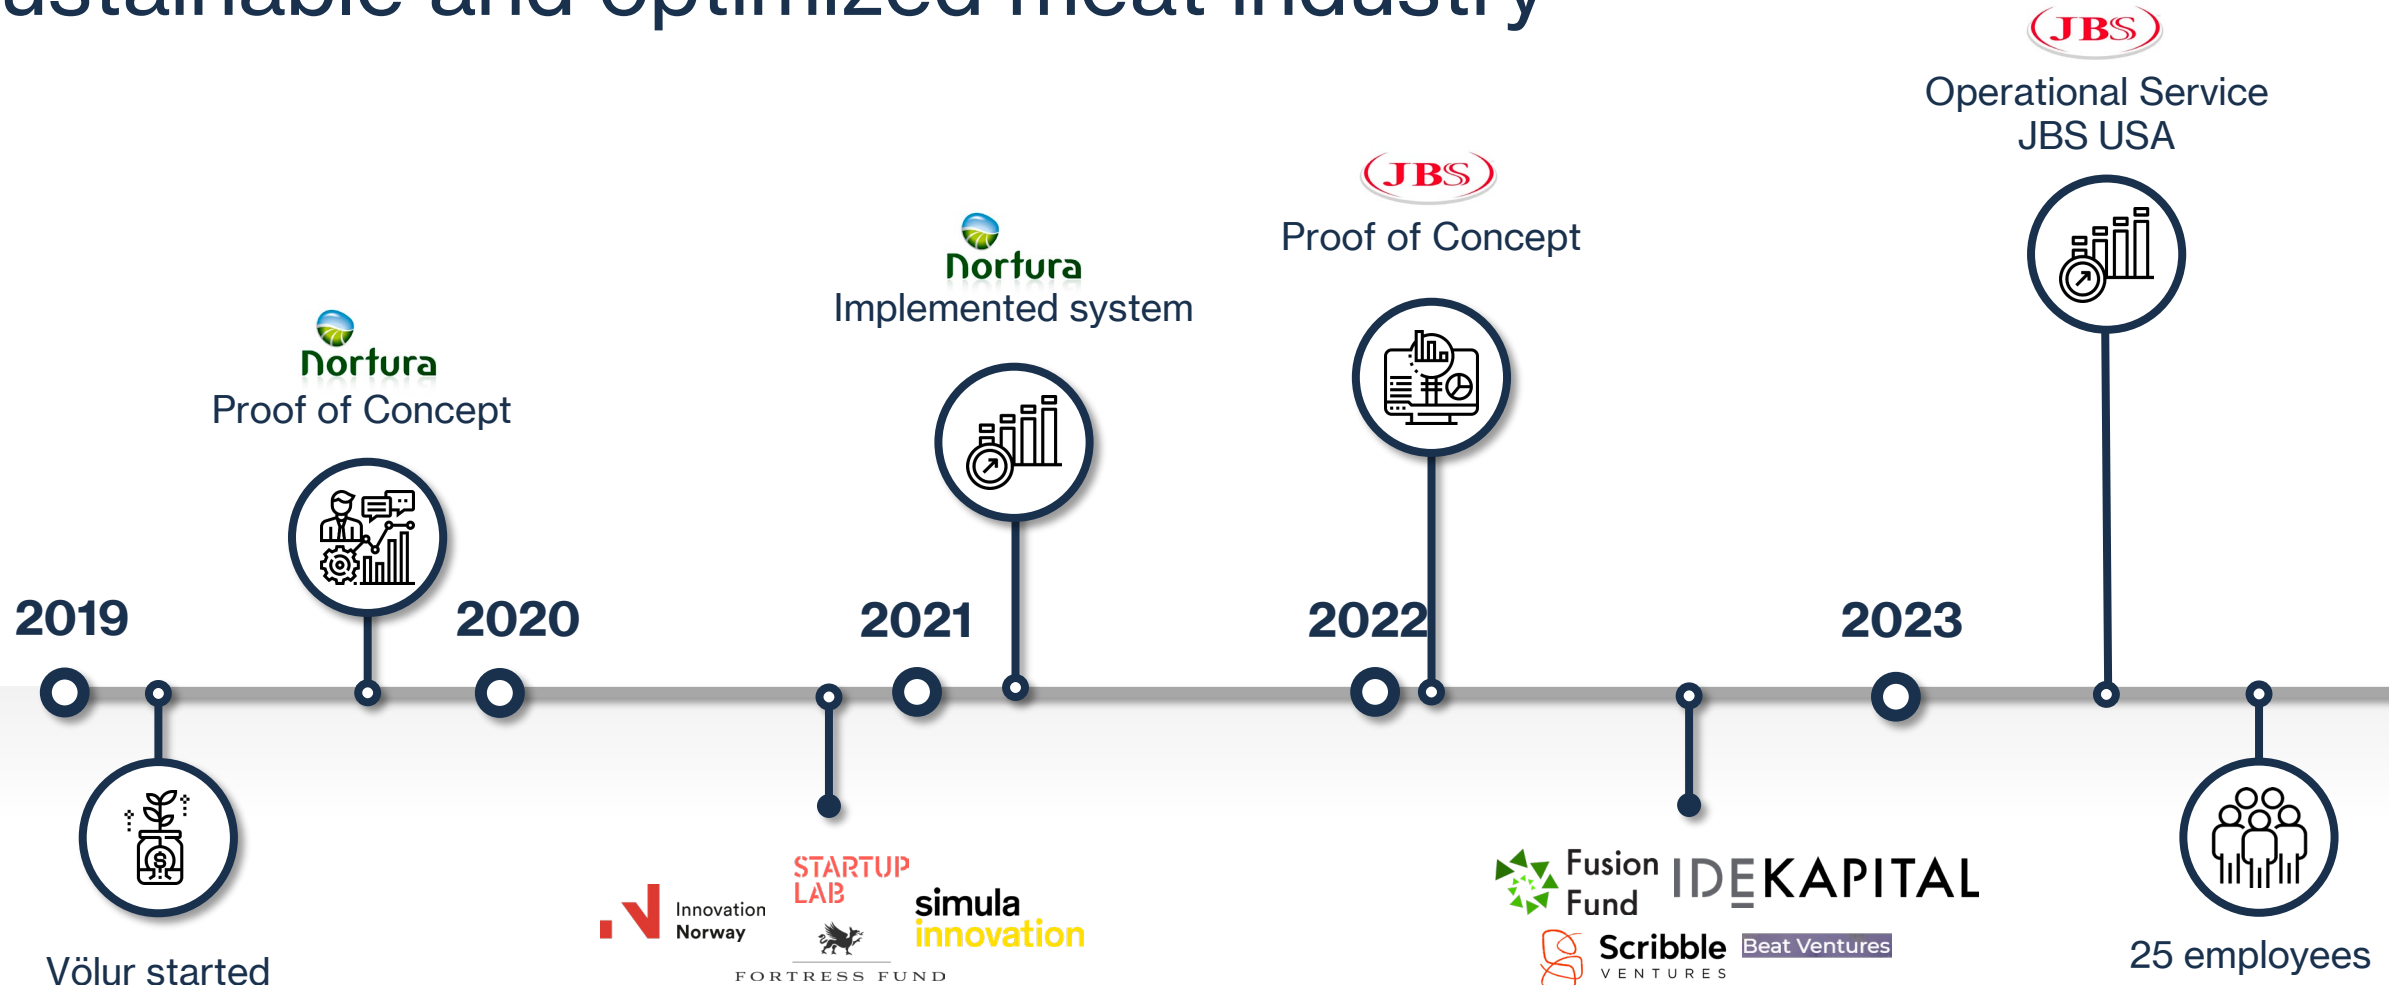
ustainable and optimized meat industry

JBS
Operational Service JBS USA

JBS
Proof of Concept

Nortura
Implemented system

Nortura
Proof of Concept

2019

2020

2021

2022

2023

Völur started

Innovation Norway

STARTUP LAB

FORTRESS FUND

simula innovation

Fusion Fund

IDEKAPITAL

Scribble VENTURES

Beat Ventures

25 employees